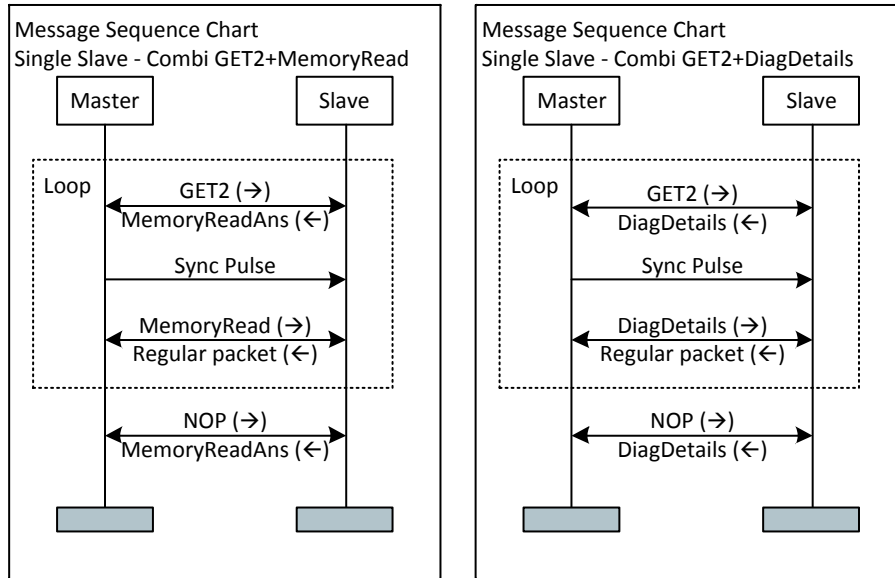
Message Sequence Chart
Single Slave - Combi GET2+MemoryRead

Master

Slave

Loop

GET2 (→)
MemoryReadAns (←)

Sync Pulse

MemoryRead (→)
Regular packet (←)

NOP (→)
MemoryReadAns (←)

Message Sequence Chart
Single Slave - Combi GET2+DiagDetails

Master

Slave

Loop

GET2 (→)
DiagDetails (←)

Sync Pulse

DiagDetails (→)
Regular packet (←)

NOP (→)
DiagDetails (←)